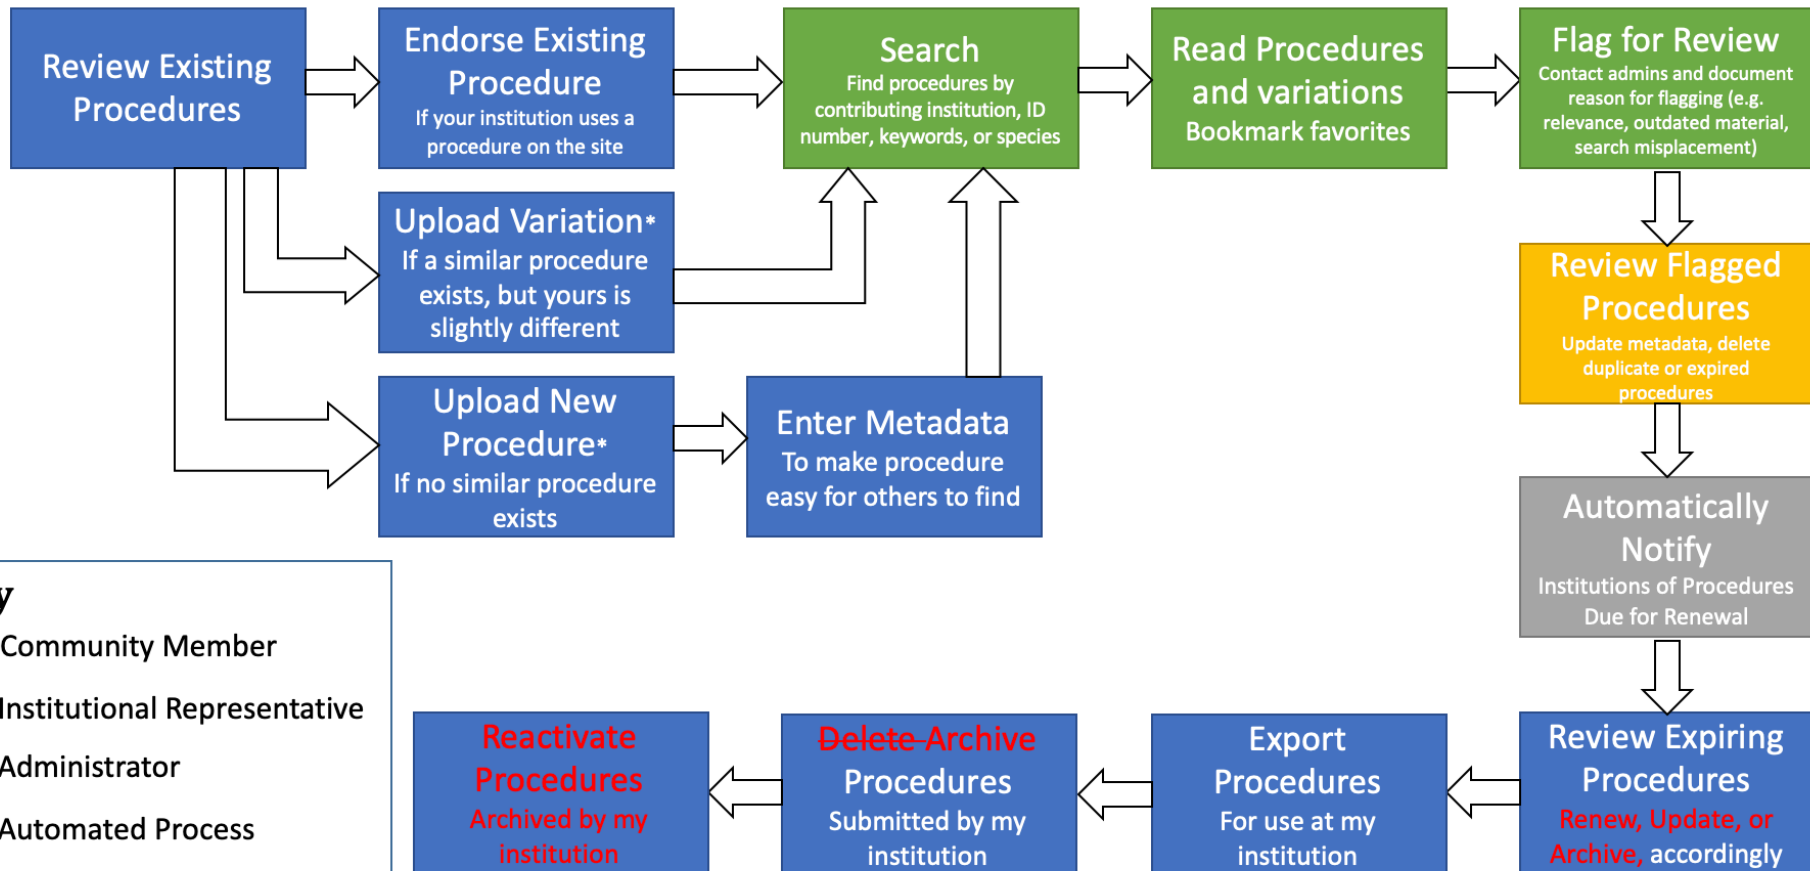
Review Existing Procedures

Endorse Existing Procedure
If your institution uses a procedure on the site

Search
Find procedures by contributing institution, ID number, keywords, or species

Read Procedures and variations
Bookmark favorites

Flag for Review
Contact admins and document reason for flagging (e.g. relevance, outdated material, search misplacement)

Upload Variation*
If a similar procedure exists, but yours is slightly different

Review Flagged Procedures
Update metadata, delete duplicate or expired procedures

Upload New Procedure*
If no similar procedure exists

Enter Metadata
To make procedure easy for others to find

Automatically Notify
Institutions of Procedures Due for Renewal

y
Community Member
Institutional Representative
Administrator
Automated Process

Reactivate Procedures
Archived by my institution

~~Delete~~ Archive Procedures
Submitted by my institution

Export Procedures
For use at my institution

Review Expiring Procedures
Renew, Update, or Archive, accordingly